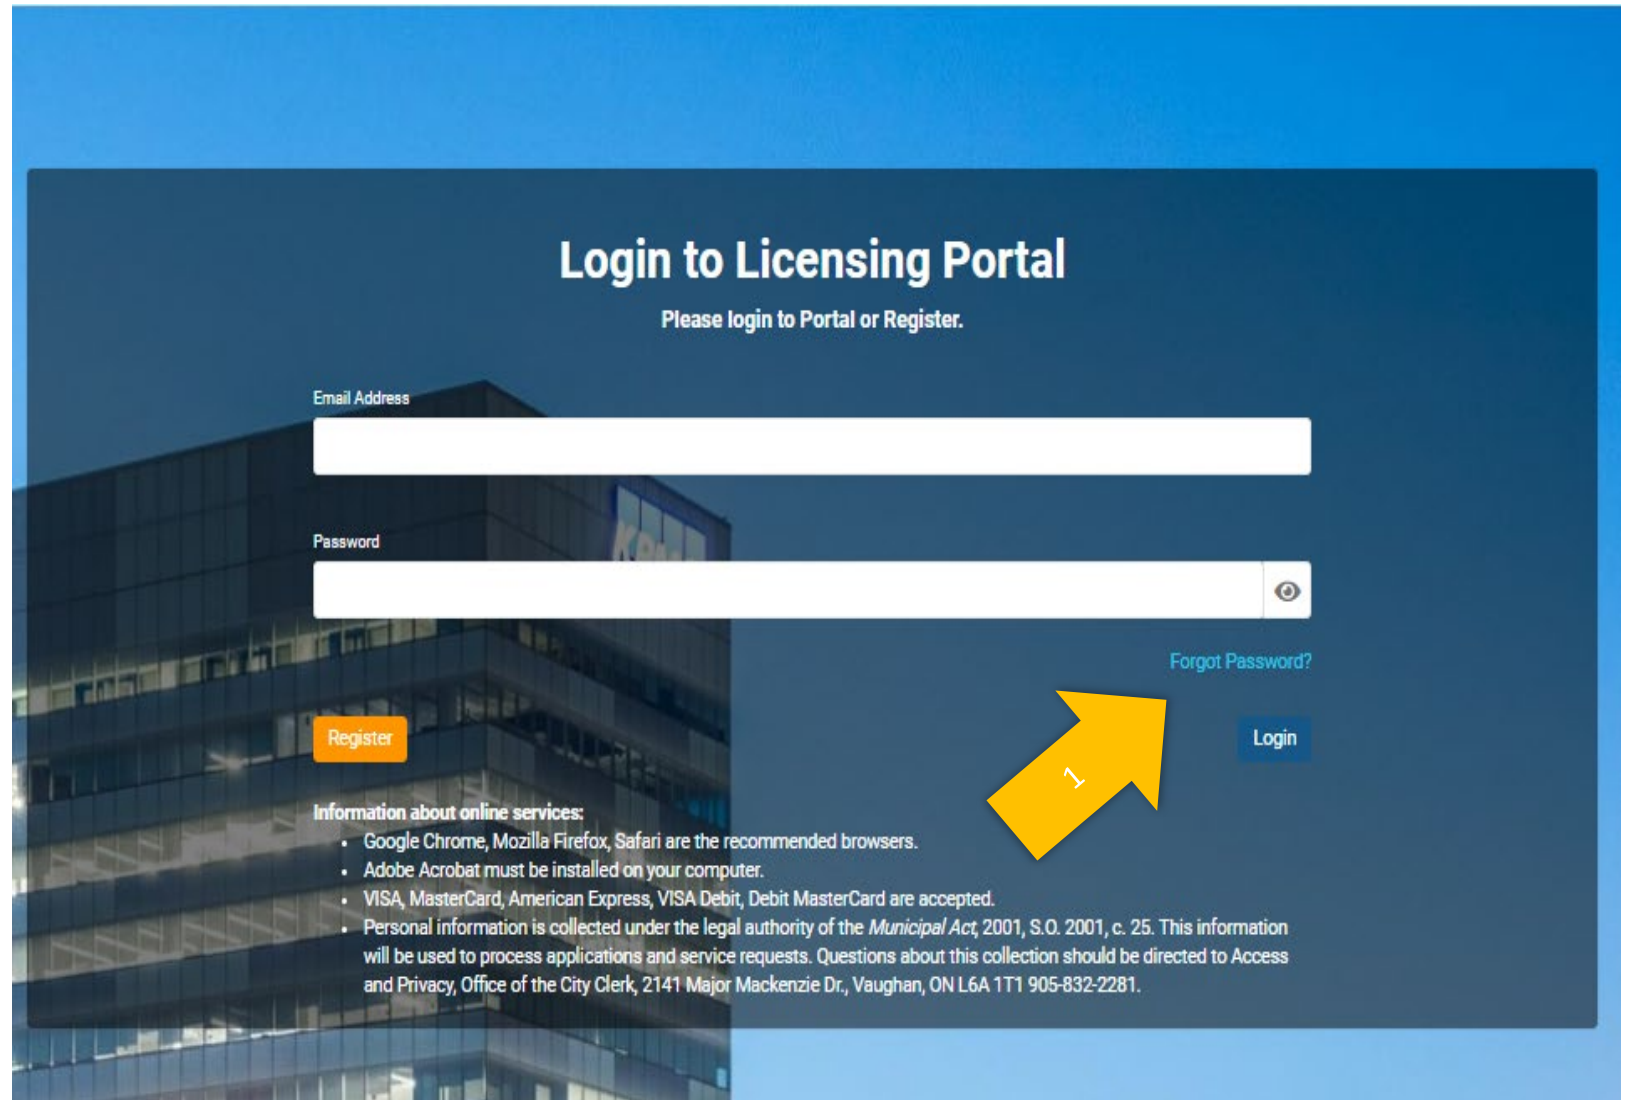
Login to Licensing Portal

Please login to Portal or Register.

Email Address

Password

Forgot Password?

Register

Login

1

Information about online services:

- Google Chrome, Mozilla Firefox, Safari are the recommended browsers.
- Adobe Acrobat must be installed on your computer.
- VISA, MasterCard, American Express, VISA Debit, Debit MasterCard are accepted.
- Personal information is collected under the legal authority of the *Municipal Act*, 2001, S.O. 2001, c. 25. This information will be used to process applications and service requests. Questions about this collection should be directed to Access and Privacy, Office of the City Clerk, 2141 Major Mackenzie Dr., Vaughan, ON L6A 1T1 905-832-2281.